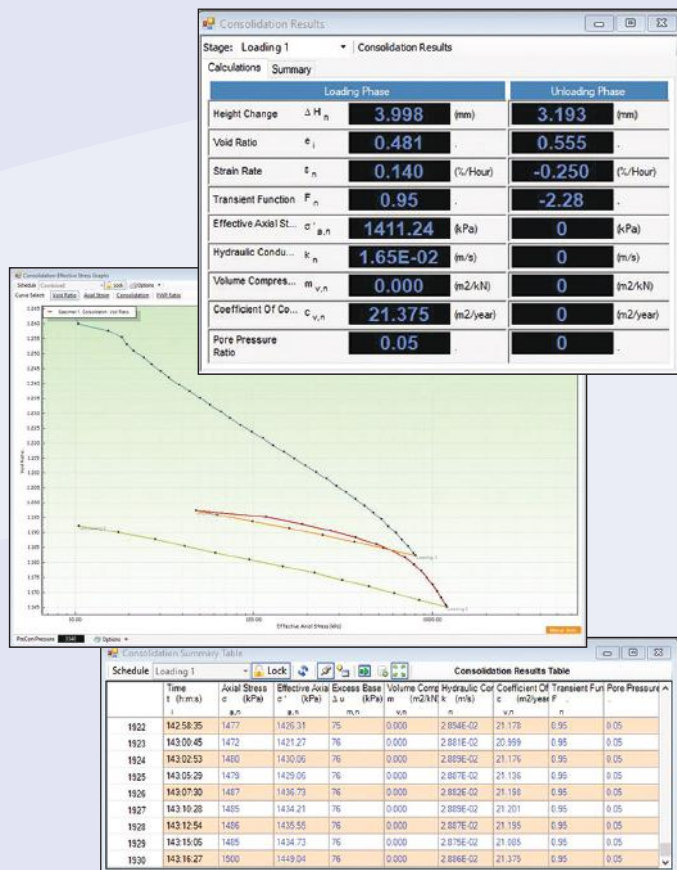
Consolidation Results

Stage: Loading 1 Consolidation Results

Calculations Summary

| | | Loading Phase | | Unloading Phase | |
|---|---|---|---|---|---|
| Height Change | $\Delta H_n$ | 3.998 | (mm) | 3.193 | (mm) |
| Void Ratio | $e_i$ | 0.481 | . | 0.555 | . |
| Strain Rate | $\varepsilon_n$ | 0.140 | (%/Hour) | -0.250 | (%/Hour) |
| Transient Function | $F_n$ | 0.95 | . | -2.28 | . |
| Effective Axial St... | $\sigma'_{a,n}$ | 1411.24 | (kPa) | 0 | (kPa) |
| Hydraulic Condu... | $k_n$ | 1.65E-02 | (m/s) | 0 | (m/s) |
| Volume Compres... | $m_{v,n}$ | 0.000 | (m2/kN) | 0 | (m2/kN) |
| Coefficient Of Co... | $c_{v,n}$ | 21.375 | (m2/year) | 0 | (m2/year) |
| Pore Pressure Ratio | | 0.05 | . | 0 | . |

Consolidation Effective Stress Graphs

Schedule Combined Lock Options

Curve Select Void Ratio Axial Strain Consolidation PWR Ratio

Specimen 1: Consolidation: Void Ratio

Void Ratio

Effective Axial Stress (kPa)

10.00 100.00 1000.00

PreConPressure 3341 Options

Consolidation Summary Table

Schedule Loading 1 Lock Consolidation Results Table

| | Time t (h:m:s) | Axial Stress σ (kPa) a,n | Effective Axial σ' (kPa) a,n | Excess Base Δu (kPa) m,n | Volume Comp m (m2/kN) v,n | Hydraulic Cor k (m/s) n | Coefficient Of c (m2/year) v,n | Transient Fun F n | Pore Pressure |
|---|---|---|---|---|---|---|---|---|---|
| 1922 | 142:58:35 | 1477 | 1426.31 | 75 | 0.000 | 2.894E-02 | 21.178 | 0.95 | 0.05 |
| 1923 | 143:00:45 | 1472 | 1421.27 | 76 | 0.000 | 2.881E-02 | 20.959 | 0.95 | 0.05 |
| 1924 | 143:02:53 | 1480 | 1430.06 | 76 | 0.000 | 2.885E-02 | 21.176 | 0.95 | 0.05 |
| 1925 | 143:05:29 | 1479 | 1429.06 | 76 | 0.000 | 2.887E-02 | 21.136 | 0.95 | 0.05 |
| 1926 | 143:07:30 | 1487 | 1436.73 | 76 | 0.000 | 2.882E-02 | 21.198 | 0.95 | 0.05 |
| 1927 | 143:10:28 | 1485 | 1434.21 | 76 | 0.000 | 2.889E-02 | 21.201 | 0.95 | 0.05 |
| 1928 | 143:12:54 | 1486 | 1435.55 | 76 | 0.000 | 2.887E-02 | 21.195 | 0.95 | 0.05 |
| 1929 | 143:15:05 | 1485 | 1434.73 | 76 | 0.000 | 2.875E-02 | 21.005 | 0.95 | 0.05 |
| 1930 | 143:16:27 | 1500 | 1449.04 | 76 | 0.000 | 2.886E-02 | 21.375 | 0.95 | 0.05 |